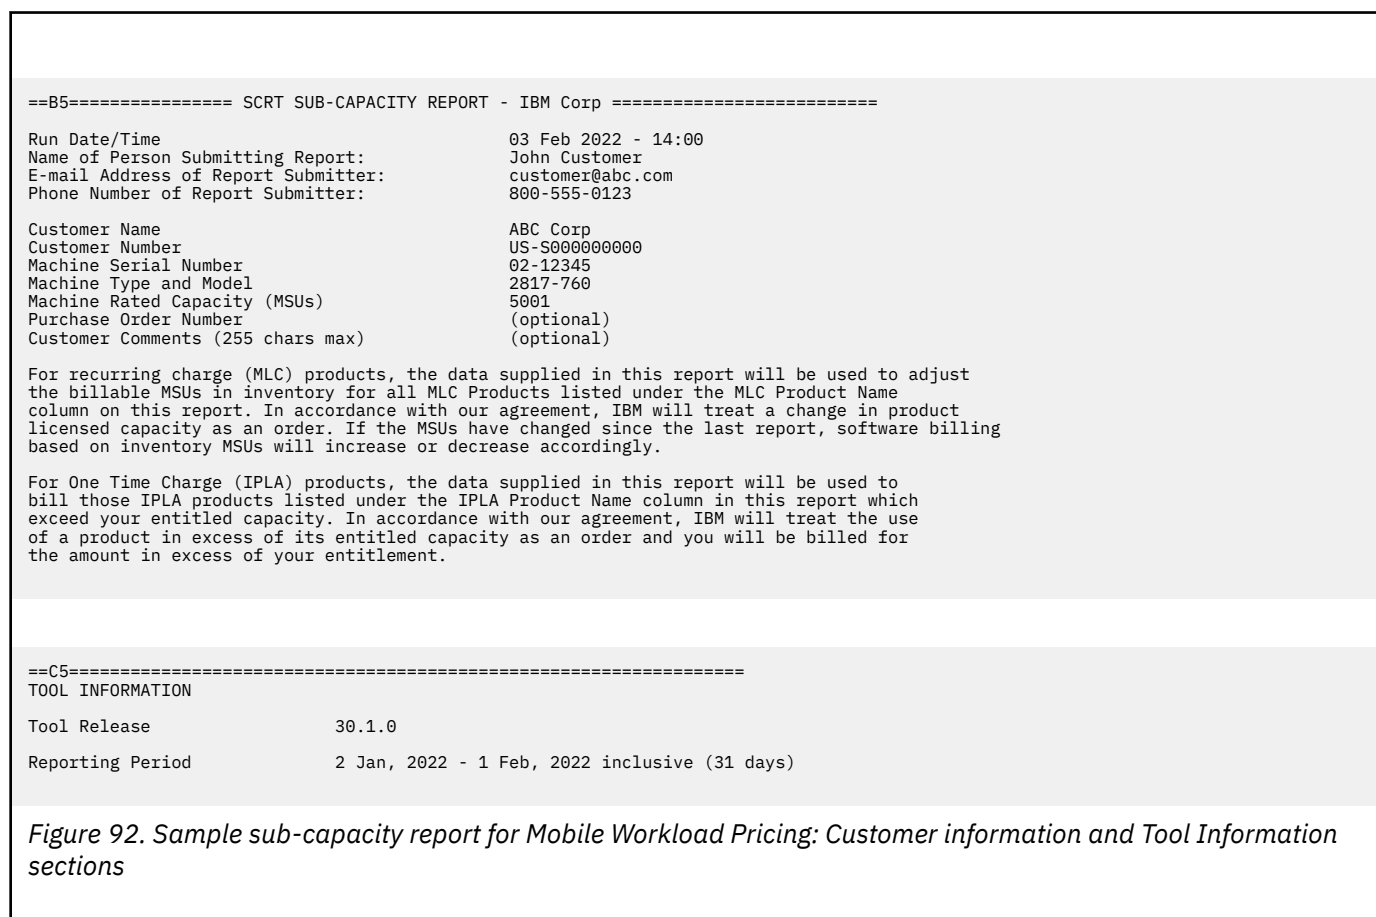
==B5================ SCRT SUB-CAPACITY REPORT - IBM Corp ==========================

Run Date/Time 03 Feb 2022 - 14:00
Name of Person Submitting Report: John Customer
E-mail Address of Report Submitter: customer@abc.com
Phone Number of Report Submitter: 800-555-0123

Customer Name ABC Corp
Customer Number US-S000000000
Machine Serial Number 02-12345
Machine Type and Model 2817-760
Machine Rated Capacity (MSUs) 5001
Purchase Order Number (optional)
Customer Comments (255 chars max) (optional)

For recurring charge (MLC) products, the data supplied in this report will be used to adjust the billable MSUs in inventory for all MLC Products listed under the MLC Product Name column on this report. In accordance with our agreement, IBM will treat a change in product licensed capacity as an order. If the MSUs have changed since the last report, software billing based on inventory MSUs will increase or decrease accordingly.

For One Time Charge (IPLA) products, the data supplied in this report will be used to bill those IPLA products listed under the IPLA Product Name column in this report which exceed your entitled capacity. In accordance with our agreement, IBM will treat the use of a product in excess of its entitled capacity as an order and you will be billed for the amount in excess of your entitlement.

==C5=================================================================
TOOL INFORMATION

Tool Release 30.1.0

Reporting Period 2 Jan, 2022 - 1 Feb, 2022 inclusive (31 days)

Figure 92. Sample sub-capacity report for Mobile Workload Pricing: Customer information and Tool Information sections